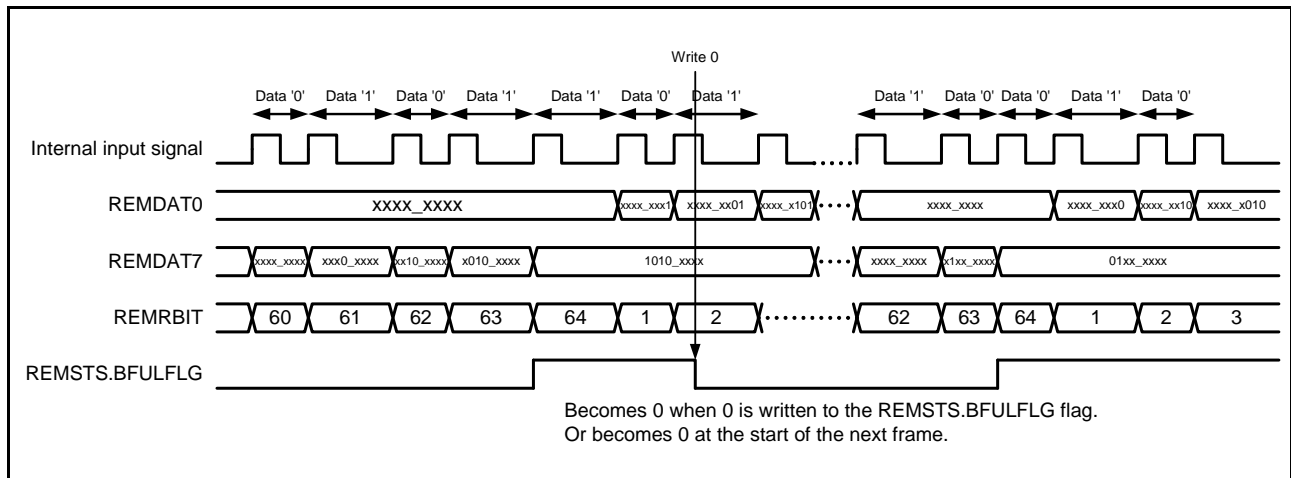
Write 0

Data '0' Data '1' Data '0' Data '1' Data '1' Data '0' Data '1' Data '1' Data '0' Data '0' Data '1' Data '0'

Internal input signal

REMDAT0 xxxx_xxxx xxxx_xxx1 xxxx_xx01 xxxx_x101 xxxx_xxxx xxxx_xxx0 xxxx_xx10 xxxx_x010

REMDAT7 xxxx_xxxx xxx0_xxxx xx10_xxxx x010_xxxx 1010_xxxx xxxx_xxxx x1xx_xxxx 01xx_xxxx

REMRBIT 60 61 62 63 64 1 2 62 63 64 1 2 3

REMSTS.BFULFLG

Becomes 0 when 0 is written to the REMSTS.BFULFLG flag.
Or becomes 0 at the start of the next frame.